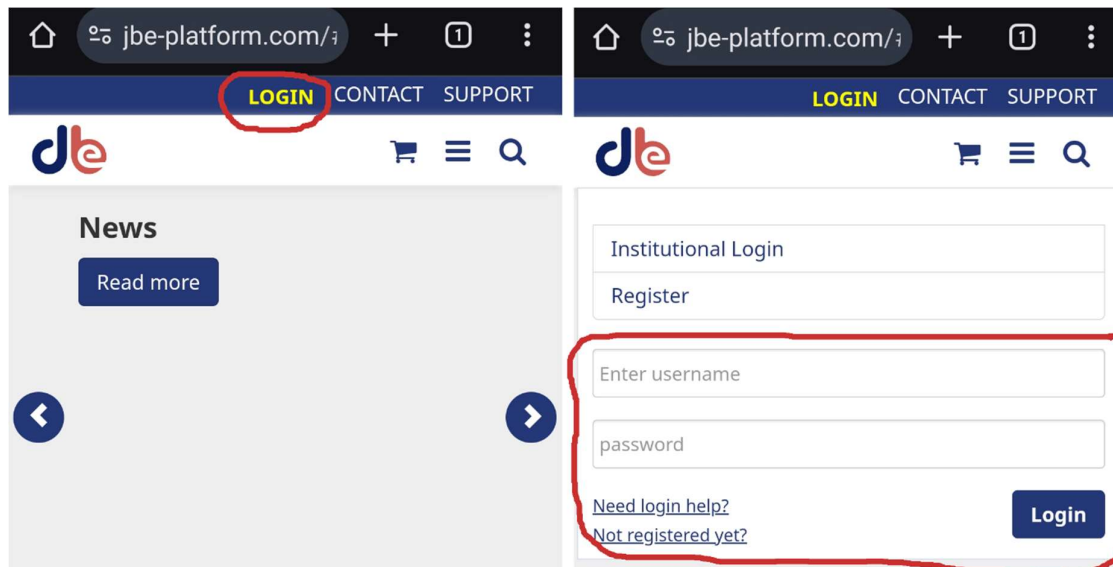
jbe-platform.com/

1

LOGIN CONTACT SUPPORT

jbe

News

Read more

jbe-platform.com/

1

LOGIN CONTACT SUPPORT

jbe

Institutional Login

Register

Enter username

password

Need login help?

Not registered yet?

Login